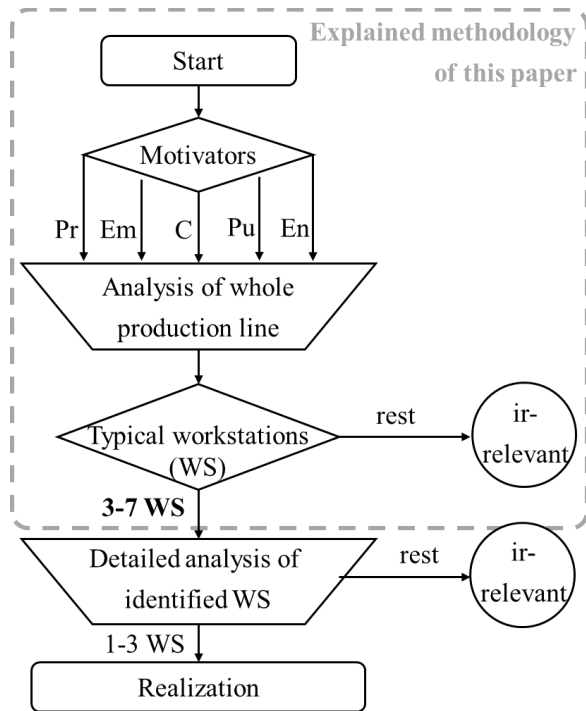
Explained methodology of this paper

Start

Motivators

Pr Em C Pu En

Analysis of whole production line

Typical workstations (WS)

rest

ir-relevant

3-7 WS

Detailed analysis of identified WS

rest

ir-relevant

1-3 WS

Realization